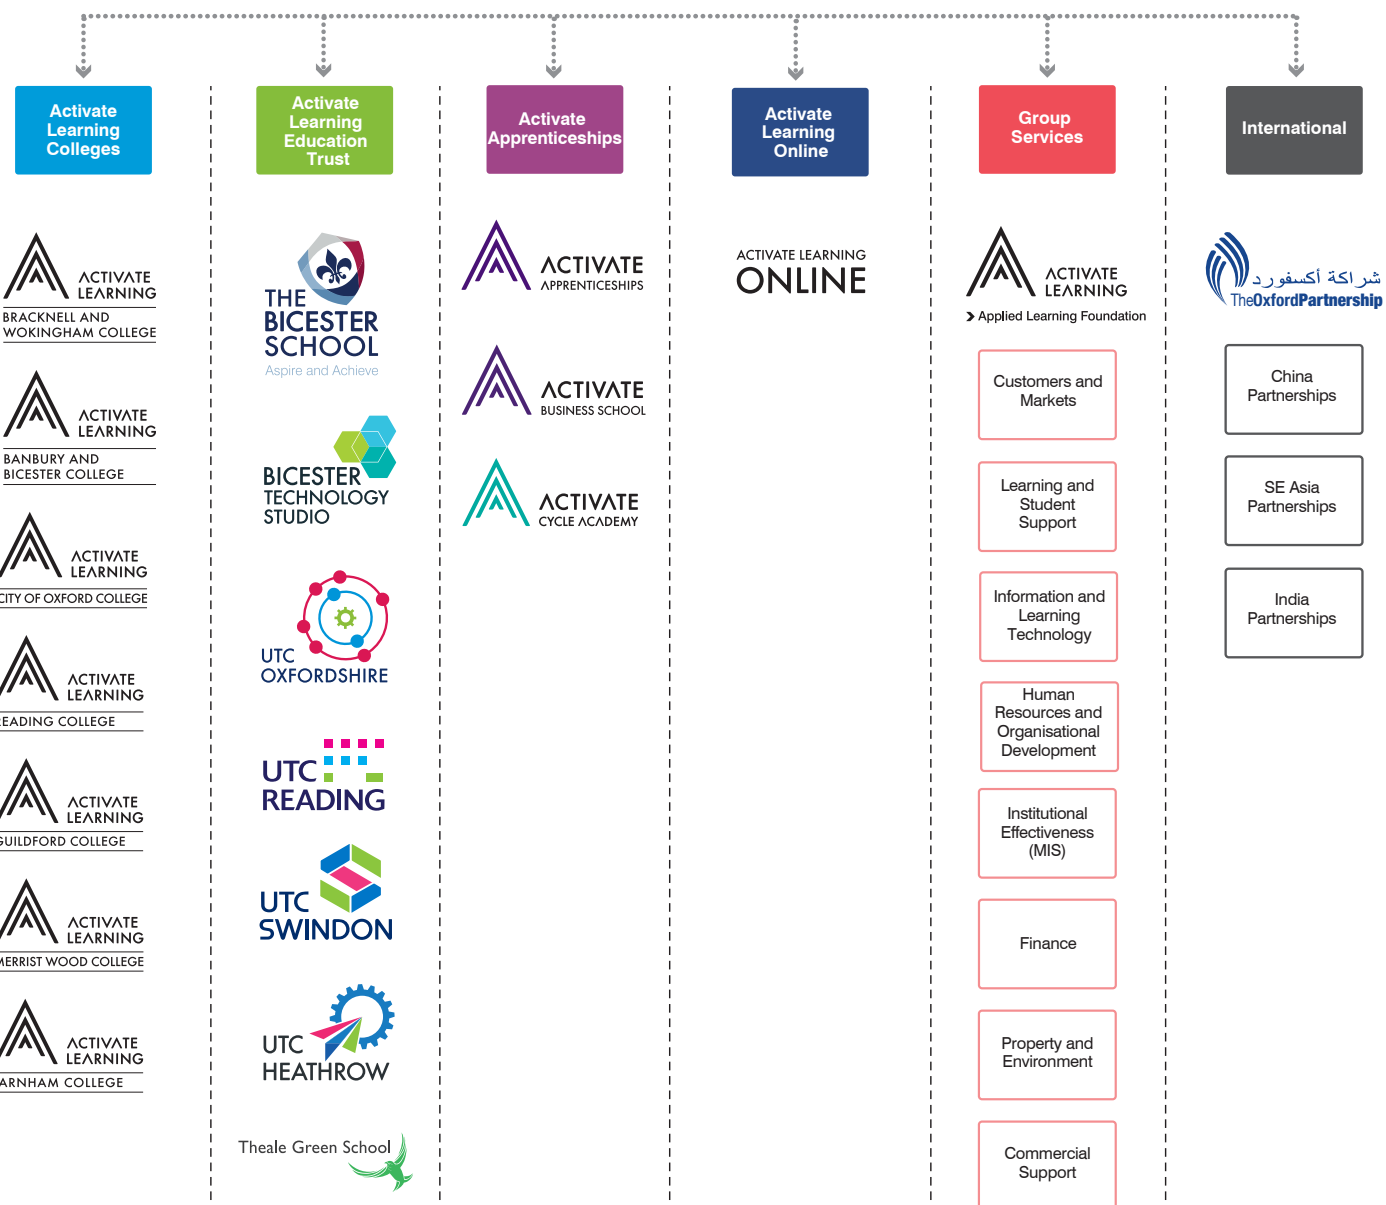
Activate Learning Colleges

ACTIVATE LEARNING
BRACKNELL AND WOKINGHAM COLLEGE

ACTIVATE LEARNING
BANBURY AND BICESTER COLLEGE

ACTIVATE LEARNING
CITY OF OXFORD COLLEGE

ACTIVATE LEARNING
READING COLLEGE

ACTIVATE LEARNING
GUILDFORD COLLEGE

ACTIVATE LEARNING
MERRIST WOOD COLLEGE

ACTIVATE LEARNING
FARNHAM COLLEGE

Activate Learning Education Trust

THE BICESTER SCHOOL
Aspire and Achieve

BICESTER TECHNOLOGY STUDIO

UTC OXFORDSHIRE

UTC READING

UTC SWINDON

UTC HEATHROW

Theale Green School

Activate Apprenticeships

ACTIVATE APPRENTICESHIPS

ACTIVATE BUSINESS SCHOOL

ACTIVATE CYCLE ACADEMY

Activate Learning Online

ACTIVATE LEARNING ONLINE

Group Services

ACTIVATE LEARNING
Applied Learning Foundation

Customers and Markets

Learning and Student Support

Information and Learning Technology

Human Resources and Organisational Development

Institutional Effectiveness (MIS)

Finance

Property and Environment

Commercial Support

International

شراكة أكسفورد
TheOxfordPartnership

China Partnerships

SE Asia Partnerships

India Partnerships